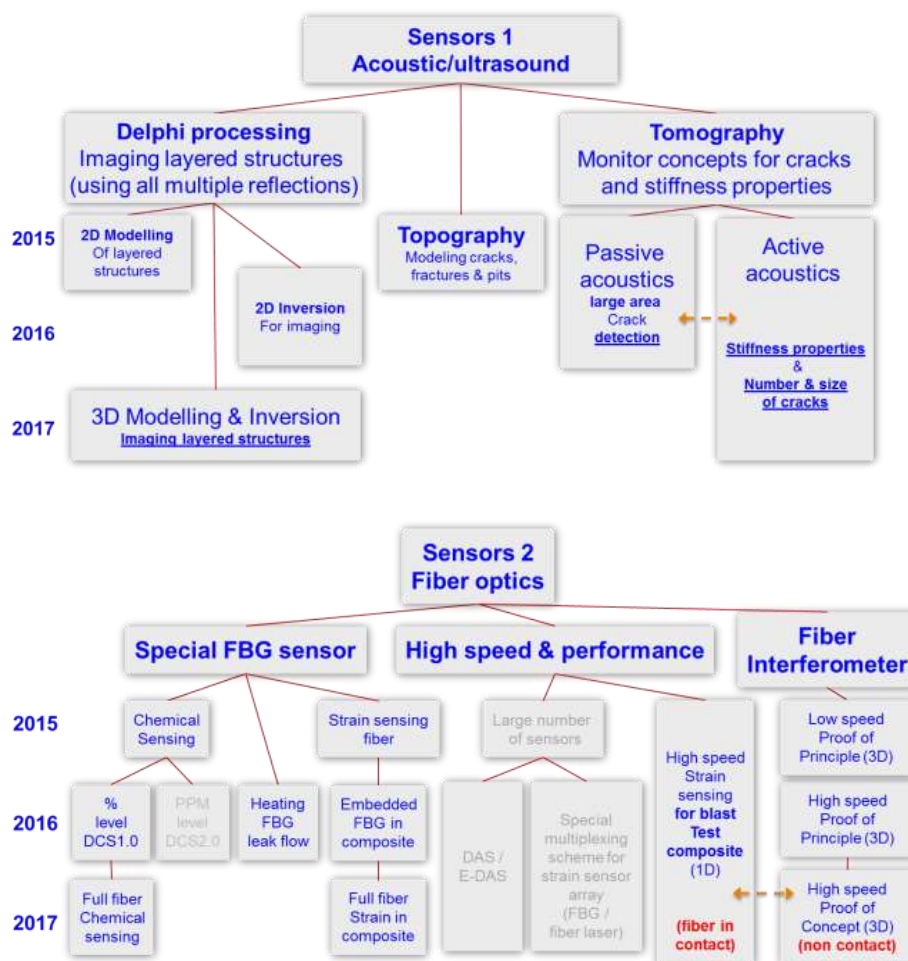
Sensors 1
Acoustic/ultrasound

Delphi processing
Imaging layered structures (using all multiple reflections)

Topography
Modeling cracks, fractures & pits

Tomography
Monitor concepts for cracks and stiffness properties

2015

2D Modelling
Of layered structures

Passive acoustics
large area
Crack
detection

Active acoustics

2016

2D Inversion
For imaging

Stiffness properties
&
Number & size of cracks

2017

3D Modelling & Inversion
Imaging layered structures

Sensors 2
Fiber optics

Special FBG sensor

High speed & performance

Fiber Interferometer

2015

Chemical Sensing

Strain sensing fiber

Large number of sensors

High speed Strain sensing for blast Test composite (1D)

(fiber in contact)

Low speed Proof of Principle (3D)

2016

% level DCS1.0

PPM level DCS2.0

Heating FBG leak flow

Embedded FBG in composite

DAS / E-DAS

Special multiplexing scheme for strain sensor array (FBG / fiber laser)

High speed Proof of Principle (3D)

2017

Full fiber Chemical sensing

Full fiber Strain in composite

High speed Proof of Concept (3D)
(non contact)